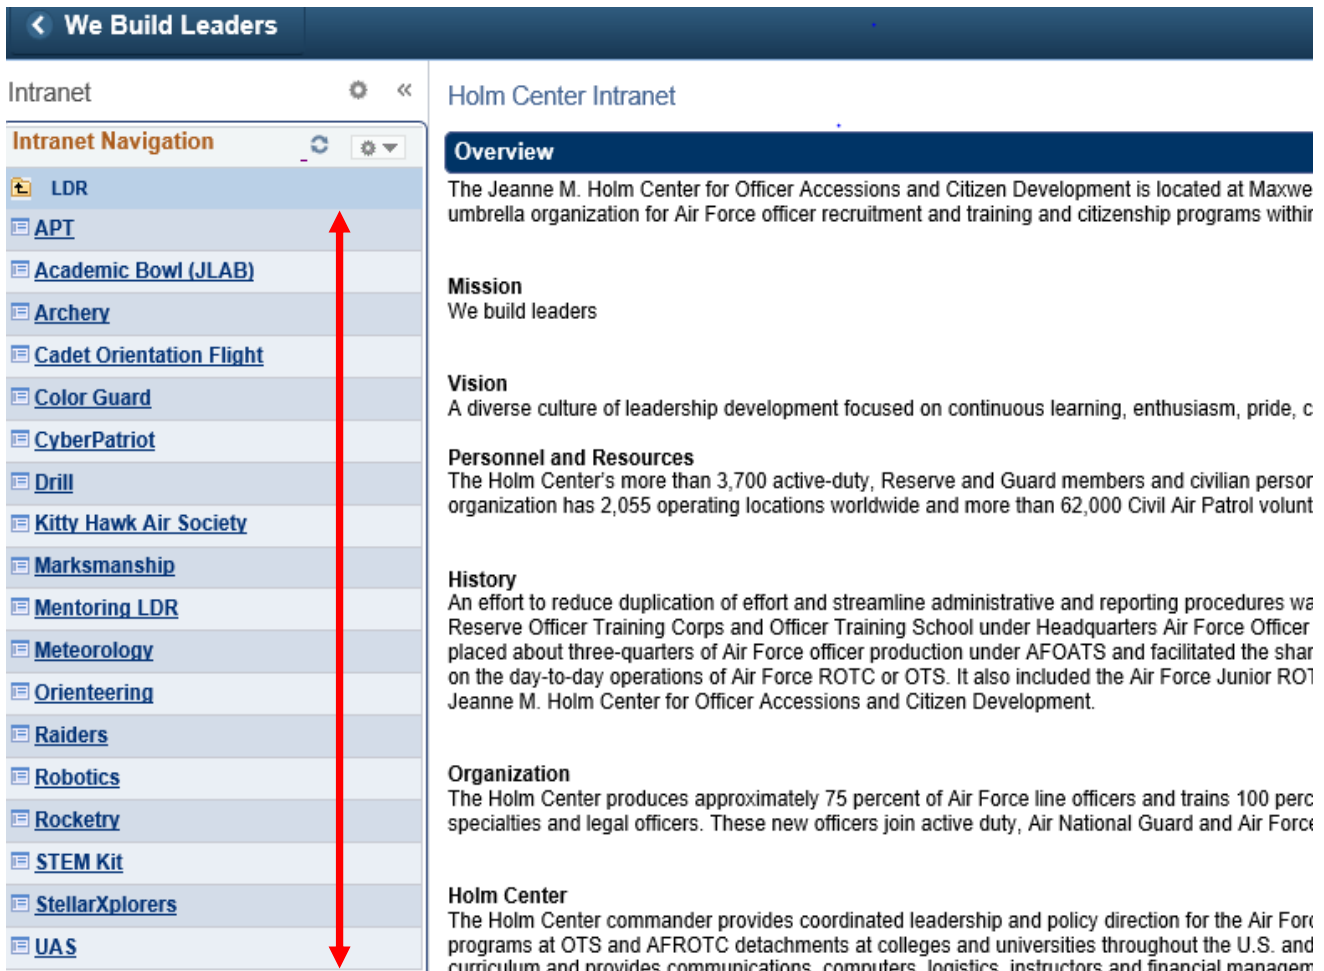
We Build Leaders

Intranet

Intranet Navigation

LDR

APT

Academic Bowl (JLAB)

Archery

Cadet Orientation Flight

Color Guard

CyberPatriot

Drill

Kitty Hawk Air Society

Marksmanship

Mentoring LDR

Meteorology

Orienteering

Raiders

Robotics

Rocketry

STEM Kit

StellarXplorers

UAS

Holm Center Intranet

Overview

The Jeanne M. Holm Center for Officer Accessions and Citizen Development is located at Maxwe umbrella organization for Air Force officer recruitment and training and citizenship programs withi

Mission
We build leaders

Vision
A diverse culture of leadership development focused on continuous learning, enthusiasm, pride, c

Personnel and Resources
The Holm Center's more than 3,700 active-duty, Reserve and Guard members and civilian perso organization has 2,055 operating locations worldwide and more than 62,000 Civil Air Patrol volunt

History
An effort to reduce duplication of effort and streamline administrative and reporting procedures wa Reserve Officer Training Corps and Officer Training School under Headquarters Air Force Officer placed about three-quarters of Air Force officer production under AFOATS and facilitated the shar on the day-to-day operations of Air Force ROTC or OTS. It also included the Air Force Junior RO Jeanne M. Holm Center for Officer Accessions and Citizen Development.

Organization
The Holm Center produces approximately 75 percent of Air Force line officers and trains 100 perc specialties and legal officers. These new officers join active duty, Air National Guard and Air Force

Holm Center
The Holm Center commander provides coordinated leadership and policy direction for the Air For programs at OTS and AFROTC detachments at colleges and universities throughout the U.S. and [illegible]